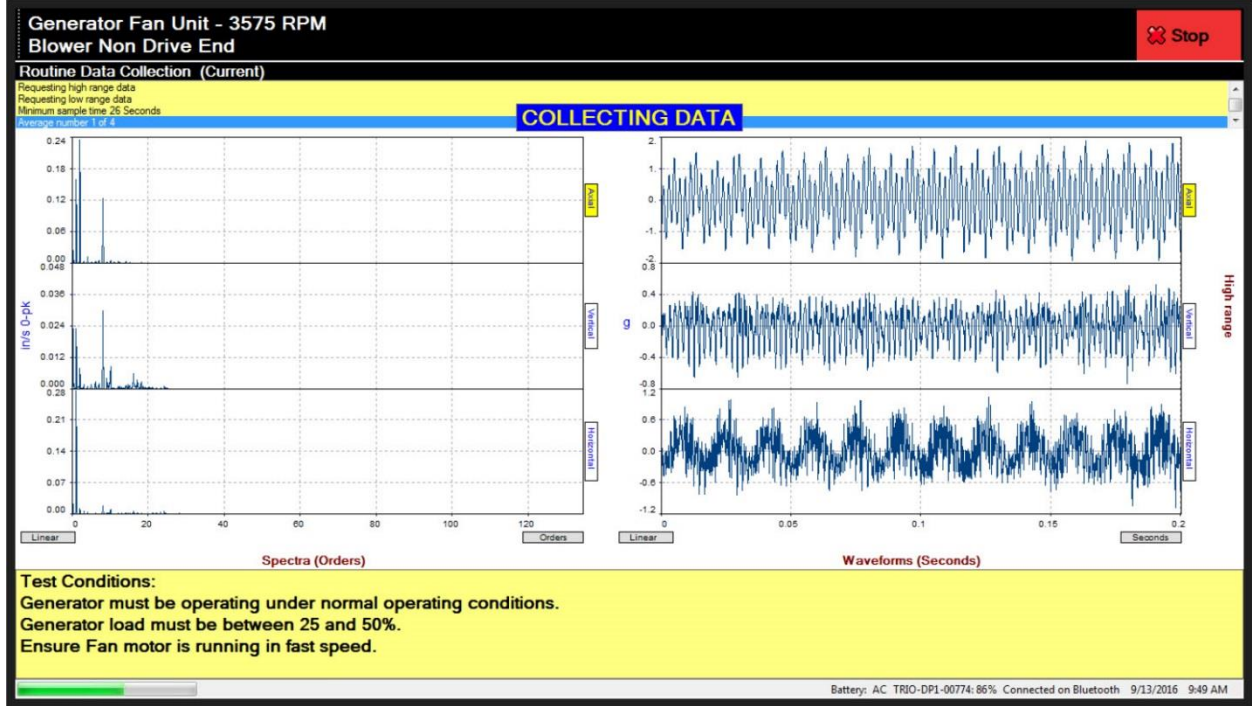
Generator Fan Unit - 3575 RPM
Blower Non Drive End

Stop

Routine Data Collection (Current)

Requesting high range data
Requesting low range data
Minimum sample time 26 Seconds
Average number 1 of 4

COLLECTING DATA

0.24
0.18
0.12
0.06
0.00
0.048
0.036
0.024
0.012
0.000
0.28
0.21
0.14
0.07
0.00

in/s 0-pk

Axial
Vertical
Horizontal

0 20 40 60 80 100 120

Linear
Orders

Spectra (Orders)

2.
1.
0.
-1.
-2
0.8
0.4
0.0
-0.4
-0.8
1.2
0.6
0.0
-0.6
-1.2

g

Axial
Vertical
Horizontal

High range

0 0.05 0.1 0.15 0.2

Linear
Seconds

Waveforms (Seconds)

Test Conditions:
Generator must be operating under normal operating conditions.
Generator load must be between 25 and 50%.
Ensure Fan motor is running in fast speed.

Battery: AC TRIO-DP1-00774: 86% Connected on Bluetooth 9/13/2016 9:49 AM